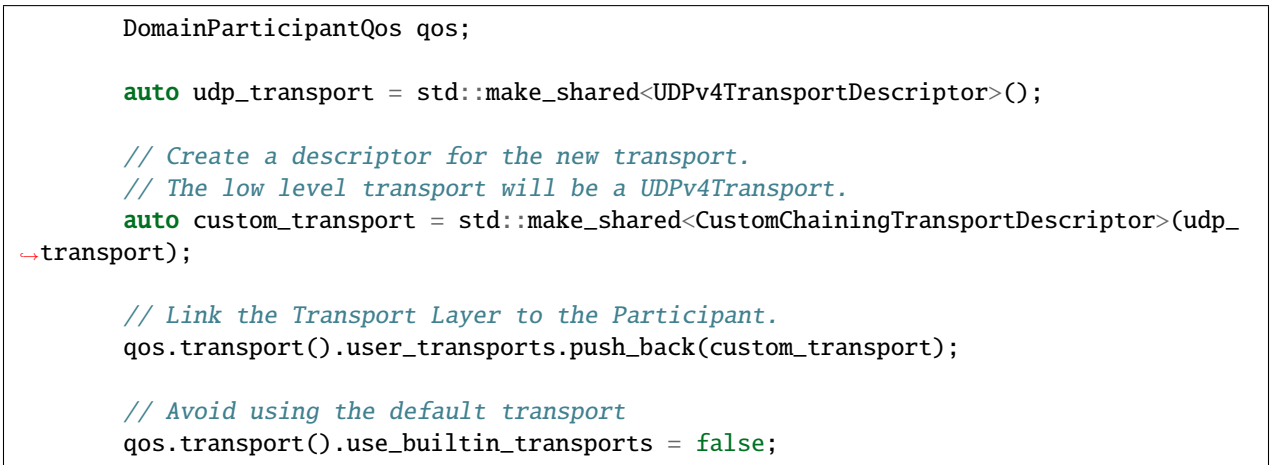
DomainParticipantQos qos;

auto udp_transport = std::make_shared<UDPv4TransportDescriptor>();

// Create a descriptor for the new transport.
// The low level transport will be a UDPv4Transport.
auto custom_transport = std::make_shared<CustomChainingTransportDescriptor>(udp_transport);

// Link the Transport Layer to the Participant.
qos.transport().user_transports.push_back(custom_transport);

// Avoid using the default transport
qos.transport().use_builtin_transports = false;